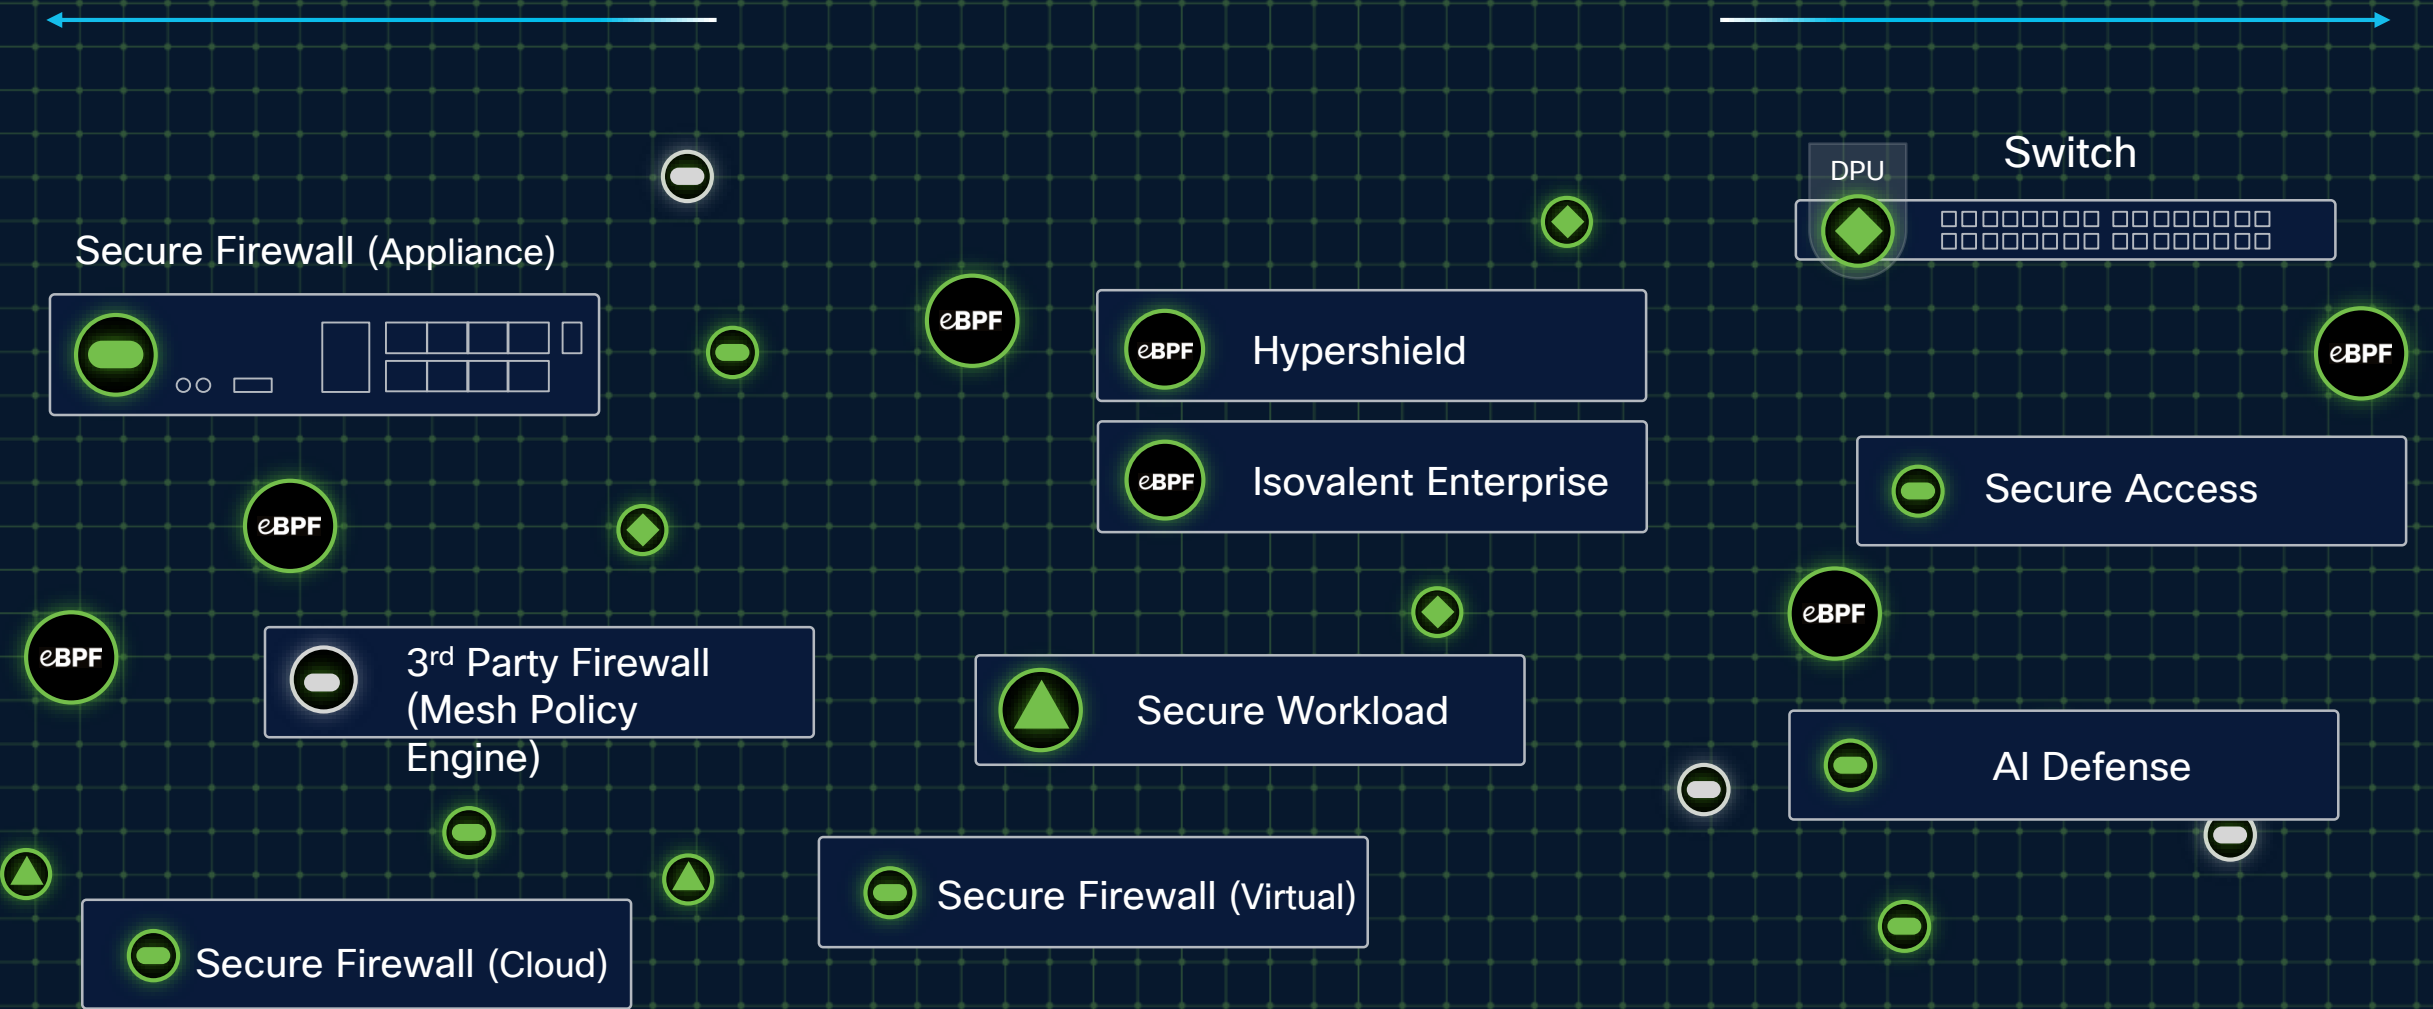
DPU

Switch

Secure Firewall (Appliance)

eBPF

eBPF Hypershield

eBPF Isovalent Enterprise

eBPF

Secure Access

eBPF

eBPF

eBPF

3$^{rd}$ Party Firewall (Mesh Policy Engine)

Secure Workload

AI Defense

Secure Firewall (Virtual)

Secure Firewall (Cloud)